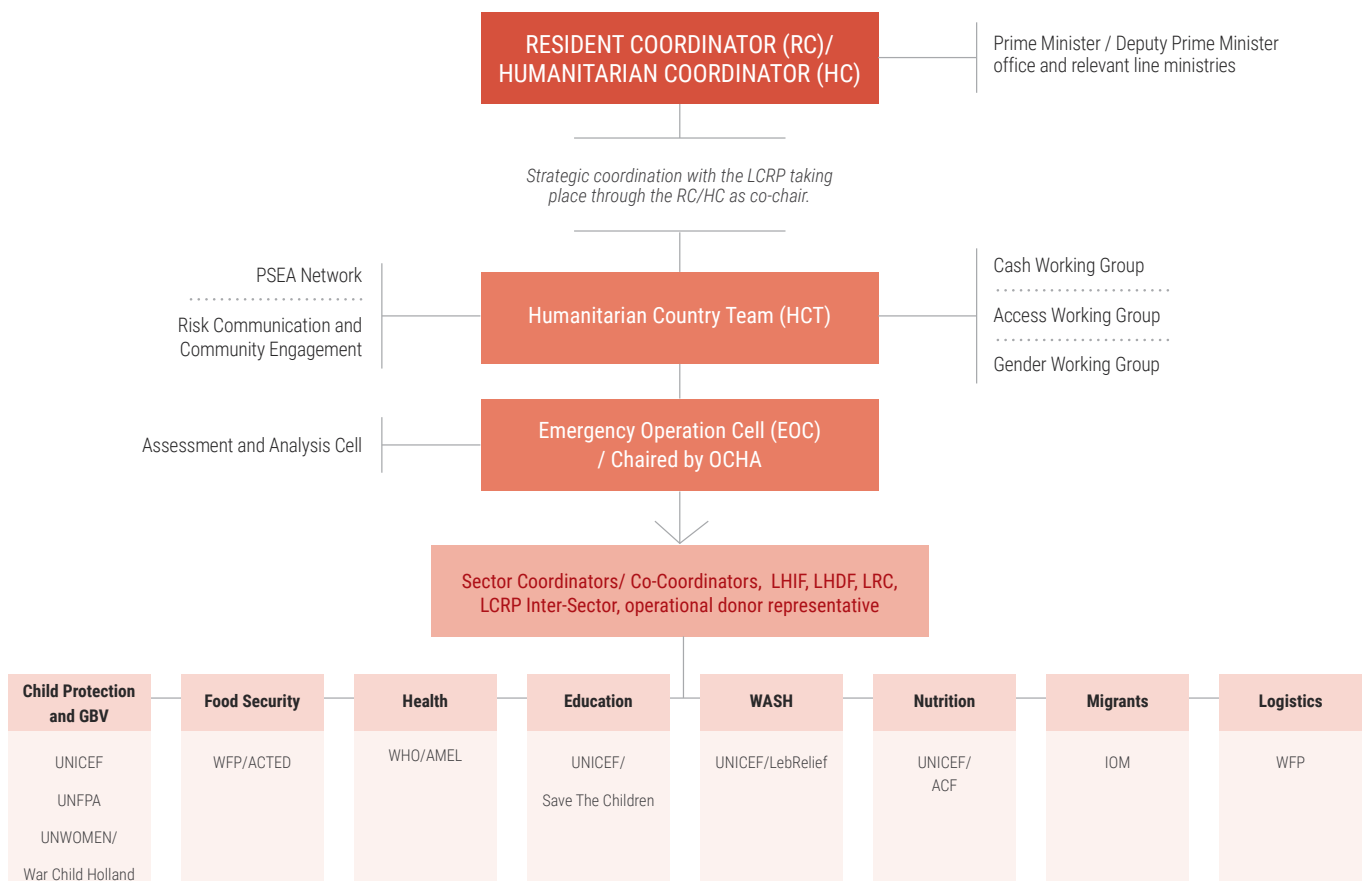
RESIDENT COORDINATOR (RC)/ HUMANITARIAN COORDINATOR (HC)

Prime Minister / Deputy Prime Minister office and relevant line ministries

Strategic coordination with the LCRP taking place through the RC/HC as co-chair.

PSEA Network

Risk Communication and Community Engagement

Humanitarian Country Team (HCT)

Cash Working Group

Access Working Group

Gender Working Group

Assessment and Analysis Cell

Emergency Operation Cell (EOC) / Chaired by OCHA

Sector Coordinators/ Co-Coordinators, LHIF, LHDF, LRC, LCRP Inter-Sector, operational donor representative

| Child Protection and GBV | Food Security | Health | Education | WASH | Nutrition | Migrants | Logistics |
|---|---|---|---|---|---|---|---|
| UNICEF<br>UNFPA<br>UNWOMEN/<br>War Child Holland | WFP/ACTED | WHO/AMEL | UNICEF/<br>Save The Children | UNICEF/LebRelief | UNICEF/<br>ACF | IOM | WFP |